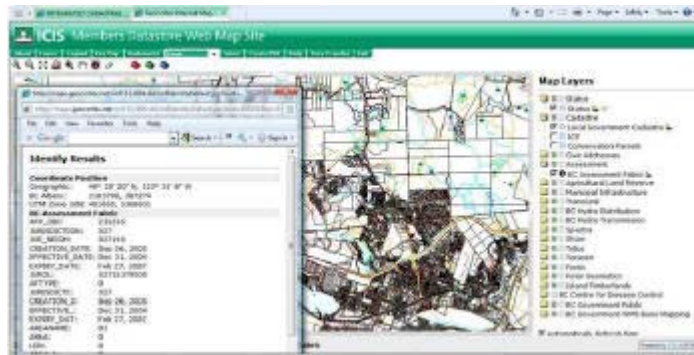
ICIS Members Datastore Web Map Site

Identify Results

Coordinate Position

BC Assessment Fabric

CREATION_DATE: Sep 26, 2005
EFFECTIVE_DATE: Dec 31, 2004
EXPIRY_DATE: Feb 27, 2007

CREATION_D: Sep 26, 2005
EFFECTIVE_: Dec 31, 2004
EXPIRY_DAT: Feb 27, 2007

Map Layers

Status
Cadastre
Local Government Cadastre
Assessment
BC Assessment Fabric
Agricultural Land Reserve
Municipal Infrastructure
BC Hydro Distribution
BC Hydro Transmission
BC Centre for Disease Control
BC Government Public
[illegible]